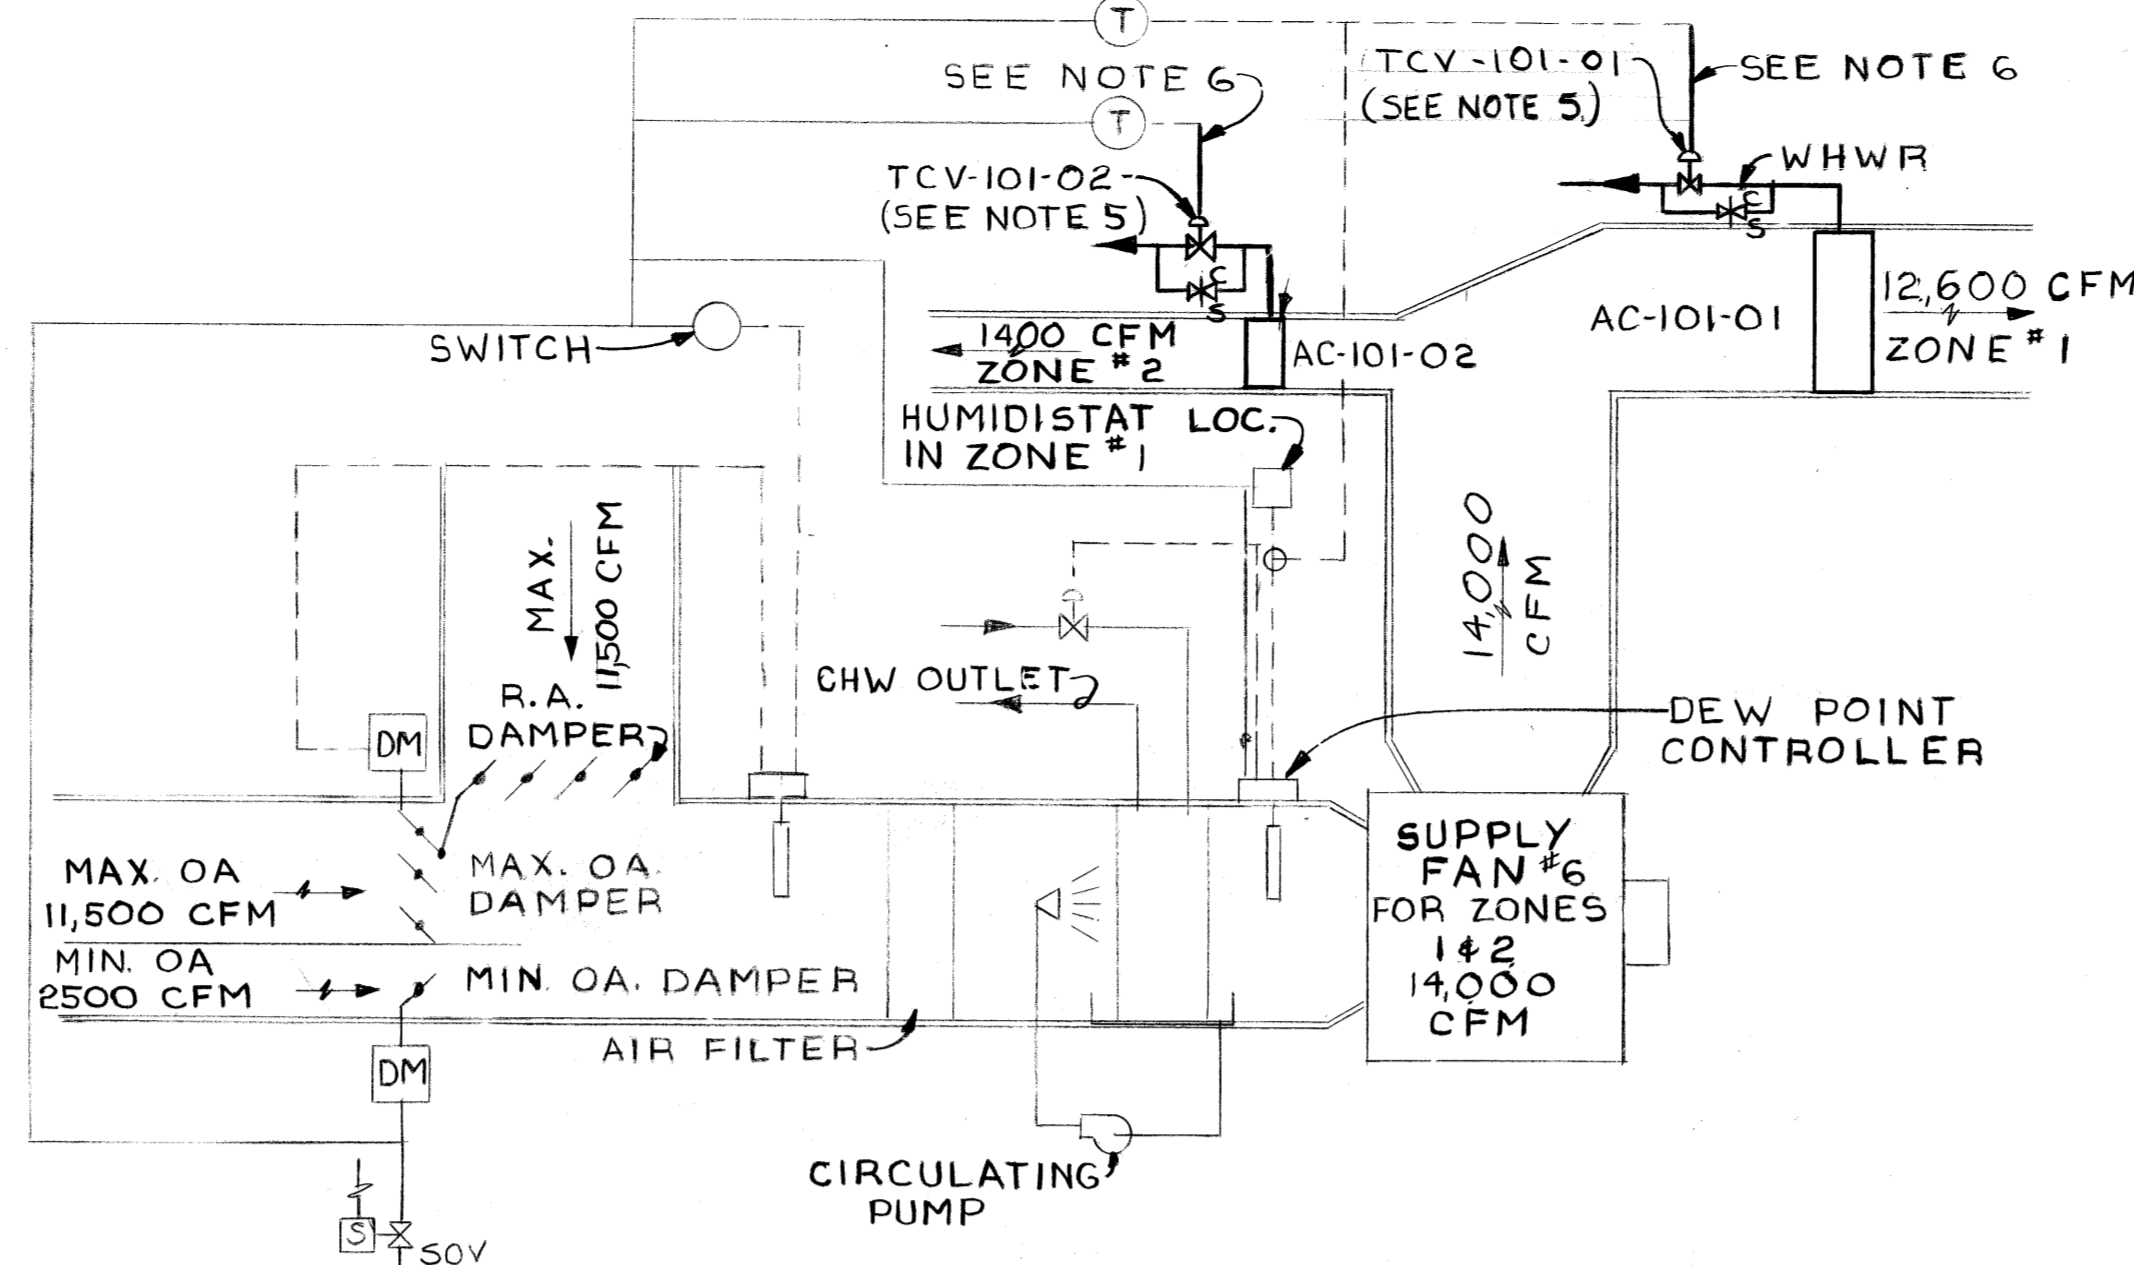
T

SEE NOTE 6

T

TCV-101-02
(SEE NOTE 5)

C
S

TCV-101-01
(SEE NOTE 5)

SEE NOTE 6

WHWR

C
S

SWITCH

1400 CFM
ZONE # 2

AC-101-02

AC-101-01

12,600 CFM
ZONE # 1

HUMIDISTAT LOC.
IN ZONE # 1

MAX. 11,500 CFM

14,000 CFM

DM

R. A.
DAMPER

CHW OUTLET

DEW POINT
CONTROLLER

MAX. OA
11,500 CFM

MAX. OA.
DAMPER

MIN. OA
2500 CFM

MIN. OA. DAMPER

SUPPLY
FAN #6
FOR ZONES
1 & 2
14,000
CFM

AIR FILTER

DM

CIRCULATING
PUMP

S

SOV